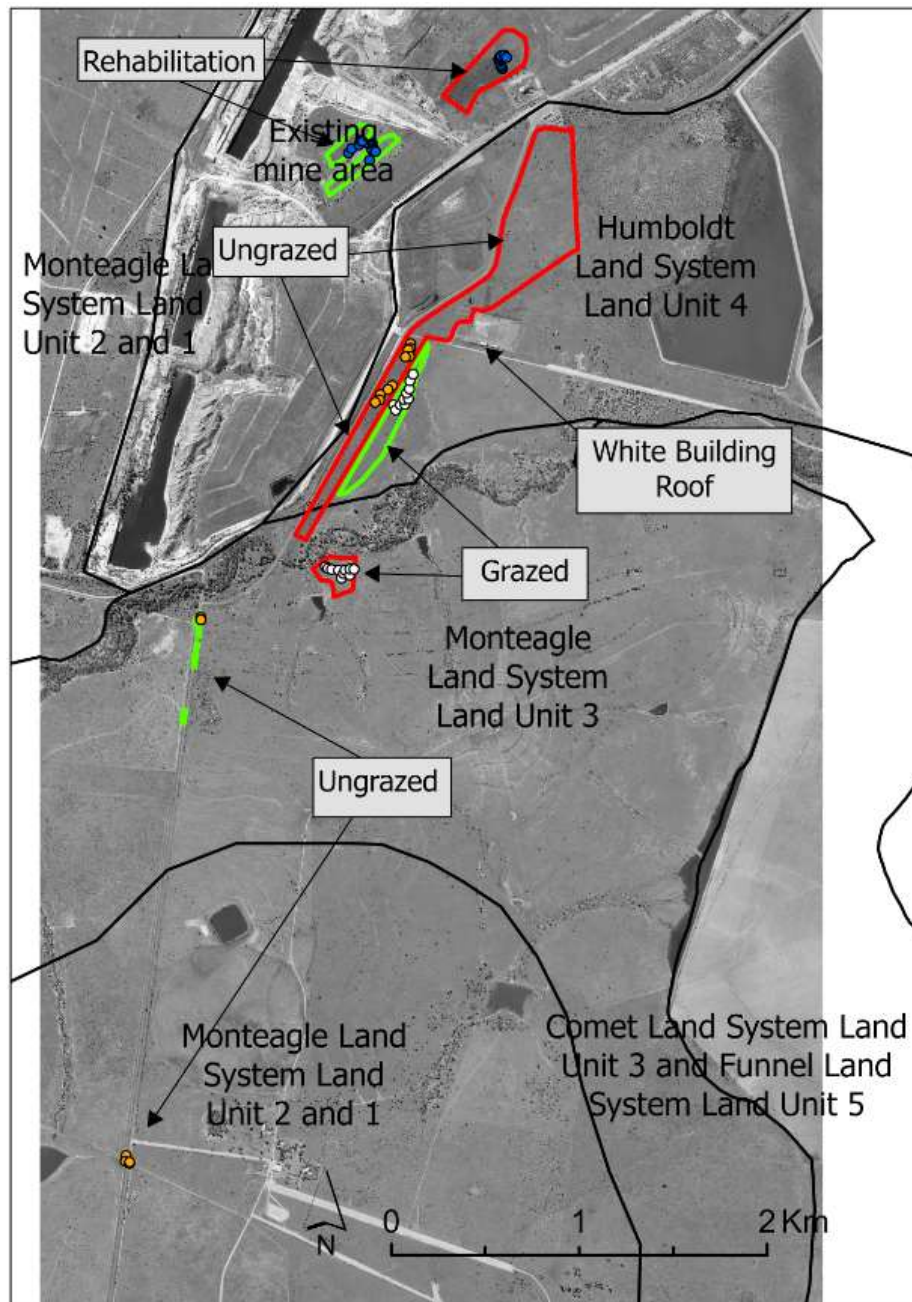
Rehabilitation

Existing mine area

Ungrazed

Humboldt Land System Land Unit 4

Monteagle La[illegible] System Land Unit 2 and 1

White Building Roof

Grazed

Monteagle Land System Land Unit 3

Ungrazed

Monteagle Land System Land Unit 2 and 1

Comet Land System Land Unit 3 and Funnel Land System Land Unit 5

N

0 1 2 Km